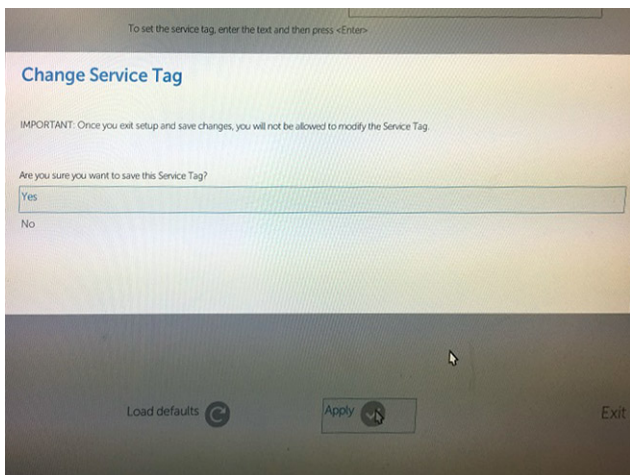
To set the service tag, enter the text and then press <Enter>

Change Service Tag

IMPORTANT: Once you exit setup and save changes, you will not be allowed to modify the Service Tag.

Are you sure you want to save this Service Tag?

Yes

No

Load defaults

Apply

Exit